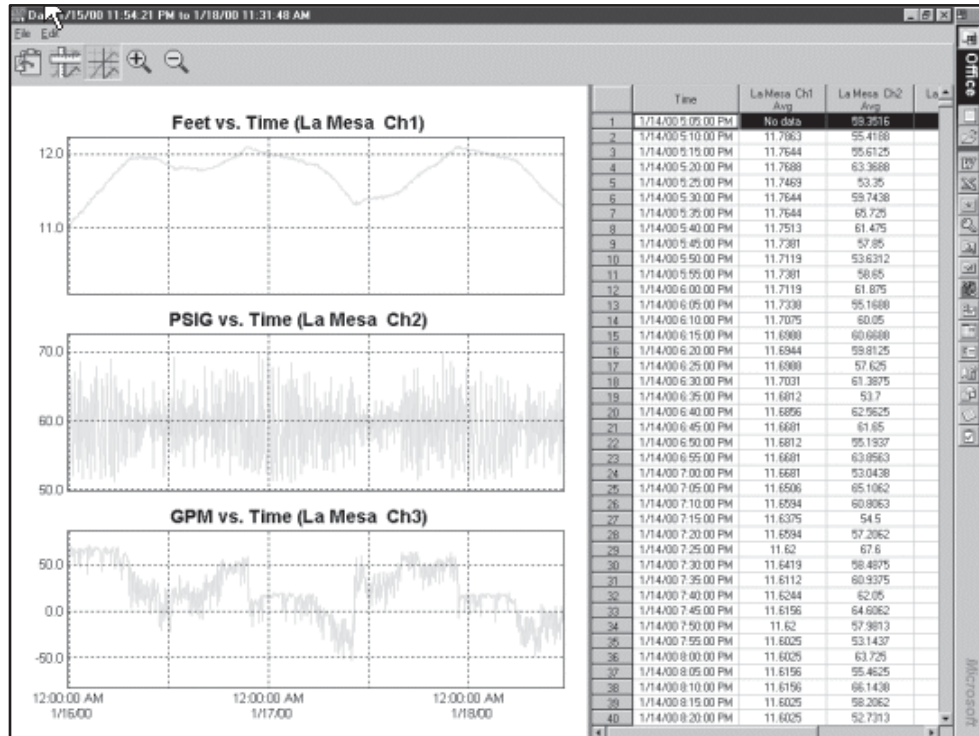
Da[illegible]/15/00 11:54:21 PM to 1/18/00 11:31:48 AM
File Edit

Feet vs. Time (La Mesa Ch1)
12.0
11.0

PSIG vs. Time (La Mesa Ch2)
70.0
60.0
50.0

GPM vs. Time (La Mesa Ch3)
50.0
0.0
-50.0

12:00:00 AM 1/16/00
12:00:00 AM 1/17/00
12:00:00 AM 1/18/00

| | Time | La Mesa Ch1 Avg | La Mesa Ch2 Avg | La |
|---|---|---|---|---|
| 1 | 1/14/00 5:05:00 PM | No data | 59.3516 | |
| 2 | 1/14/00 5:10:00 PM | 11.7863 | 55.4188 | |
| 3 | 1/14/00 5:15:00 PM | 11.7644 | 55.6125 | |
| 4 | 1/14/00 5:20:00 PM | 11.7688 | 63.3688 | |
| 5 | 1/14/00 5:25:00 PM | 11.7469 | 53.35 | |
| 6 | 1/14/00 5:30:00 PM | 11.7644 | 59.7438 | |
| 7 | 1/14/00 5:35:00 PM | 11.7644 | 65.725 | |
| 8 | 1/14/00 5:40:00 PM | 11.7513 | 61.475 | |
| 9 | 1/14/00 5:45:00 PM | 11.7381 | 57.85 | |
| 10 | 1/14/00 5:50:00 PM | 11.7119 | 53.6312 | |
| 11 | 1/14/00 5:55:00 PM | 11.7381 | 58.65 | |
| 12 | 1/14/00 6:00:00 PM | 11.7119 | 61.875 | |
| 13 | 1/14/00 6:05:00 PM | 11.7338 | 55.1688 | |
| 14 | 1/14/00 6:10:00 PM | 11.7075 | 60.05 | |
| 15 | 1/14/00 6:15:00 PM | 11.6988 | 60.6688 | |
| 16 | 1/14/00 6:20:00 PM | 11.6944 | 59.8125 | |
| 17 | 1/14/00 6:25:00 PM | 11.6988 | 57.625 | |
| 18 | 1/14/00 6:30:00 PM | 11.7031 | 61.3875 | |
| 19 | 1/14/00 6:35:00 PM | 11.6812 | 53.7 | |
| 20 | 1/14/00 6:40:00 PM | 11.6856 | 62.5625 | |
| 21 | 1/14/00 6:45:00 PM | 11.6681 | 61.65 | |
| 22 | 1/14/00 6:50:00 PM | 11.6812 | 55.1937 | |
| 23 | 1/14/00 6:55:00 PM | 11.6681 | 63.8563 | |
| 24 | 1/14/00 7:00:00 PM | 11.6681 | 53.0438 | |
| 25 | 1/14/00 7:05:00 PM | 11.6506 | 65.1062 | |
| 26 | 1/14/00 7:10:00 PM | 11.6594 | 60.8063 | |
| 27 | 1/14/00 7:15:00 PM | 11.6375 | 54.5 | |
| 28 | 1/14/00 7:20:00 PM | 11.6594 | 57.2062 | |
| 29 | 1/14/00 7:25:00 PM | 11.62 | 67.6 | |
| 30 | 1/14/00 7:30:00 PM | 11.6419 | 58.4875 | |
| 31 | 1/14/00 7:35:00 PM | 11.6112 | 60.9375 | |
| 32 | 1/14/00 7:40:00 PM | 11.6244 | 62.05 | |
| 33 | 1/14/00 7:45:00 PM | 11.6156 | 64.6062 | |
| 34 | 1/14/00 7:50:00 PM | 11.62 | 57.9813 | |
| 35 | 1/14/00 7:55:00 PM | 11.6025 | 53.1437 | |
| 36 | 1/14/00 8:00:00 PM | 11.6025 | 63.725 | |
| 37 | 1/14/00 8:05:00 PM | 11.6156 | 55.4625 | |
| 38 | 1/14/00 8:10:00 PM | 11.6156 | 66.1438 | |
| 39 | 1/14/00 8:15:00 PM | 11.6025 | 58.2062 | |
| 40 | 1/14/00 8:20:00 PM | 11.6025 | 52.7313 | |

Office
Microsoft